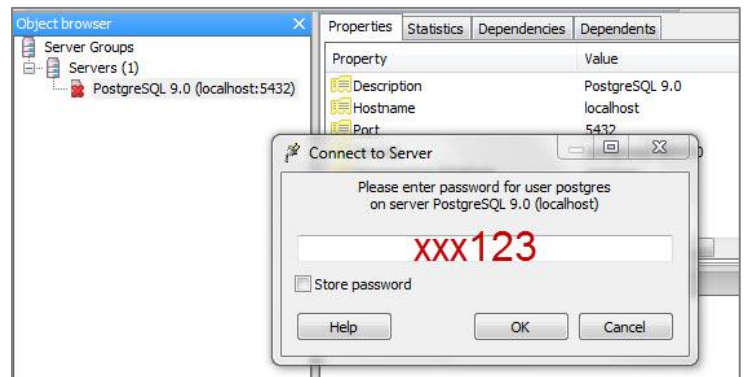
Object browser

Server Groups
Servers (1)
PostgreSQL 9.0 (localhost:5432)

Properties | Statistics | Dependencies | Dependents

| Property | Value |
|---|---|
| Description | PostgreSQL 9.0 |
| Hostname | localhost |
| Port | 5432 |

Connect to Server

Please enter password for user postgres on server PostgreSQL 9.0 (localhost)

xxx123

Store password

Help OK Cancel